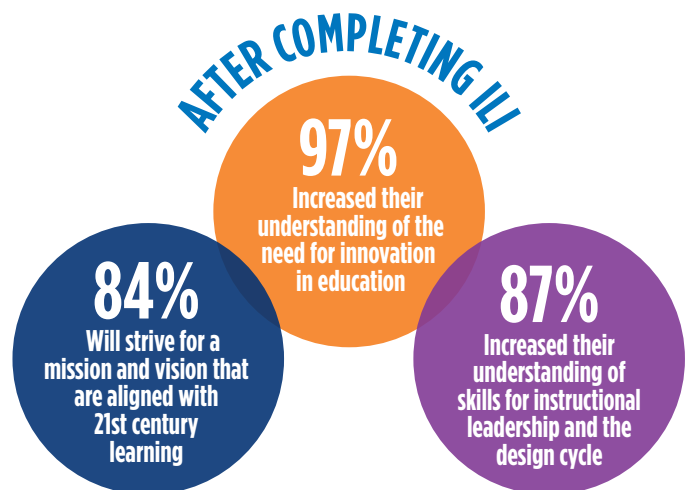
AFTER COMPLETING ILI

97%
Increased their understanding of the need for innovation in education

84%
Will strive for a mission and vision that are aligned with 21st century learning

87%
Increased their understanding of skills for instructional leadership and the design cycle